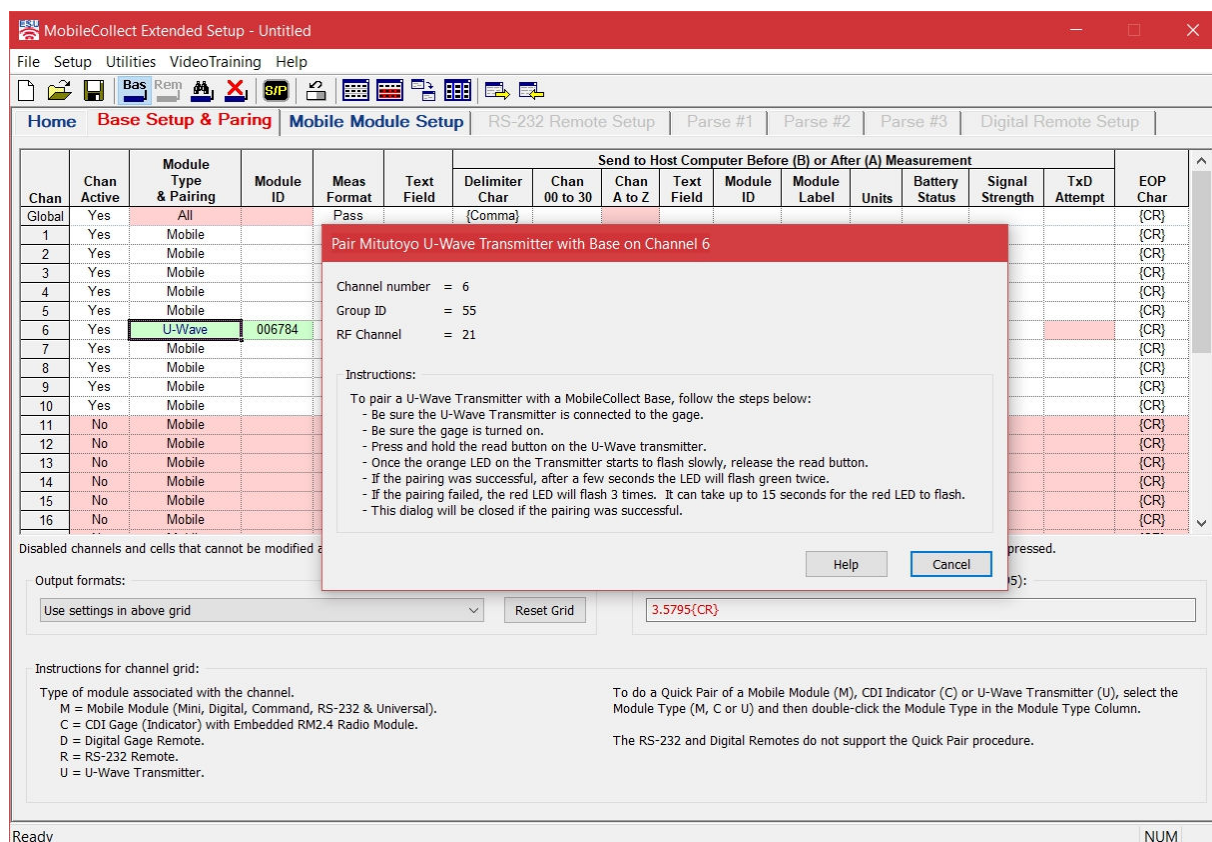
MobileCollect Extended Setup - Untitled

File Setup Utilities VideoTraining Help

Bas Rem S/P

Home | Base Setup & Paring | Mobile Module Setup | RS-232 Remote Setup | Parse #1 | Parse #2 | Parse #3 | Digital Remote Setup

Send to Host Computer Before (B) or After (A) Measurement

| Chan | Chan Active | Module Type & Pairing | Module ID | Meas Format | Text Field | Delimiter Char | Chan 00 to 30 | Chan A to Z | Text Field | Module ID | Module Label | Units | Battery Status | Signal Strength | TxD Attempt | EOP Char |
|---|---|---|---|---|---|---|---|---|---|---|---|---|---|---|---|---|
| Global | Yes | All | | Pass | | {Comma} | | | | | | | | | | {CR} |
| 1 | Yes | Mobile | | | | | | | | | | | | | | {CR} |
| 2 | Yes | Mobile | | | | | | | | | | | | | | {CR} |
| 3 | Yes | Mobile | | | | | | | | | | | | | | {CR} |
| 4 | Yes | Mobile | | | | | | | | | | | | | | {CR} |
| 5 | Yes | Mobile | | | | | | | | | | | | | | {CR} |
| 6 | Yes | U-Wave | 006784 | | | | | | | | | | | | | {CR} |
| 7 | Yes | Mobile | | | | | | | | | | | | | | {CR} |
| 8 | Yes | Mobile | | | | | | | | | | | | | | {CR} |
| 9 | Yes | Mobile | | | | | | | | | | | | | | {CR} |
| 10 | Yes | Mobile | | | | | | | | | | | | | | {CR} |
| 11 | No | Mobile | | | | | | | | | | | | | | {CR} |
| 12 | No | Mobile | | | | | | | | | | | | | | {CR} |
| 13 | No | Mobile | | | | | | | | | | | | | | {CR} |
| 14 | No | Mobile | | | | | | | | | | | | | | {CR} |
| 15 | No | Mobile | | | | | | | | | | | | | | {CR} |
| 16 | No | Mobile | | | | | | | | | | | | | | {CR} |

Pair Mitutoyo U-Wave Transmitter with Base on Channel 6

Channel number = 6
Group ID = 55
RF Channel = 21

Instructions:
To pair a U-Wave Transmitter with a MobileCollect Base, follow the steps below:
- Be sure the U-Wave Transmitter is connected to the gage.
- Be sure the gage is turned on.
- Press and hold the read button on the U-Wave transmitter.
- Once the orange LED on the Transmitter starts to flash slowly, release the read button.
- If the pairing was successful, after a few seconds the LED will flash green twice.
- If the pairing failed, the red LED will flash 3 times. It can take up to 15 seconds for the red LED to flash.
- This dialog will be closed if the pairing was successful.

Help Cancel

Disabled channels and cells that cannot be modified a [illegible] pressed.

Output formats:
Use settings in above grid
Reset Grid

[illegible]5):
3.5795{CR}

Instructions for channel grid:
Type of module associated with the channel.
M = Mobile Module (Mini, Digital, Command, RS-232 & Universal).
C = CDI Gage (Indicator) with Embedded RM2.4 Radio Module.
D = Digital Gage Remote.
R = RS-232 Remote.
U = U-Wave Transmitter.

To do a Quick Pair of a Mobile Module (M), CDI Indicator (C) or U-Wave Transmitter (U), select the Module Type (M, C or U) and then double-click the Module Type in the Module Type Column.

The RS-232 and Digital Remotes do not support the Quick Pair procedure.

Ready NUM